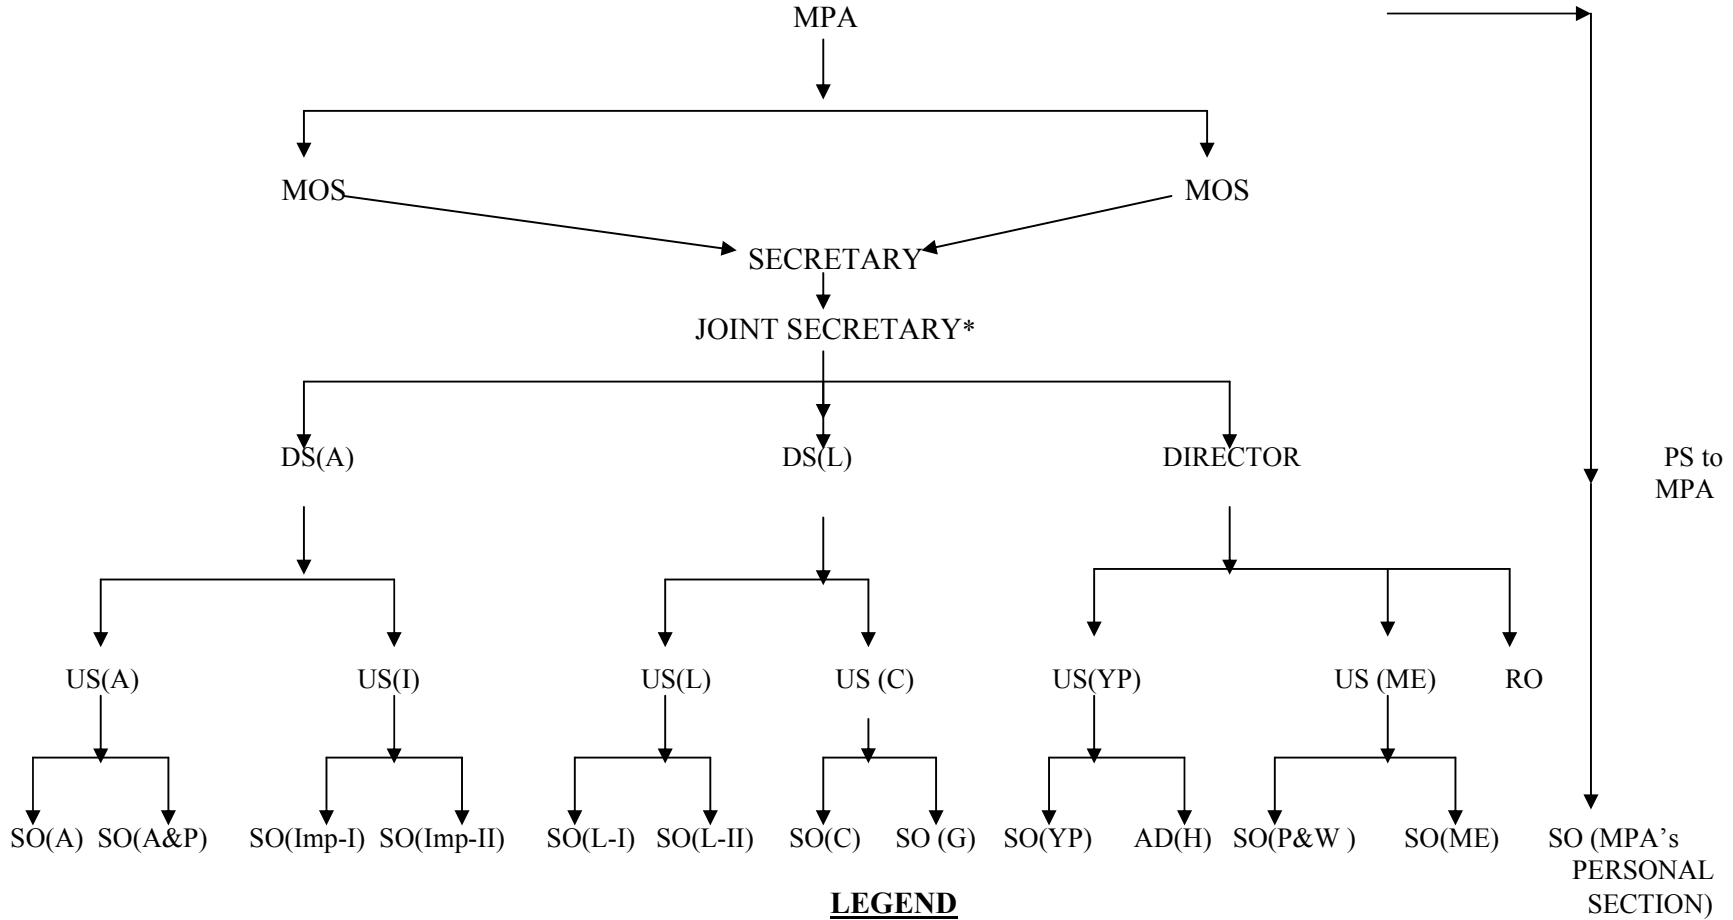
MPA

MOS MOS

SECRETARY

JOINT SECRETARY*

DS(A) DS(L) DIRECTOR

PS to MPA

US(A) US(I) US(L) US (C) US(YP) US (ME) RO

SO(A) SO(A&P) SO(Imp-I) SO(Imp-II) SO(L-I) SO(L-II) SO(C) SO (G) SO(YP) AD(H) SO(P&W ) SO(ME) SO (MPA's PERSONAL SECTION)

LEGEND